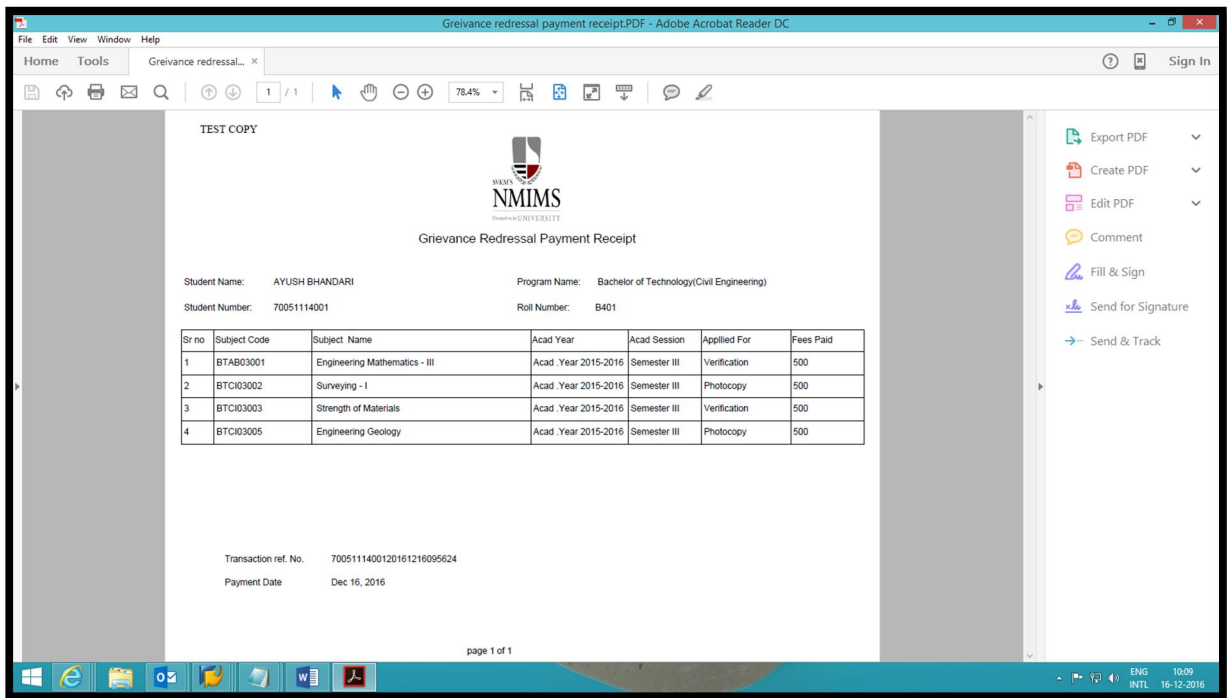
Greivance redressal payment receipt.PDF - Adobe Acrobat Reader DC

File Edit View Window Help

Home Tools Greivance redressal... ×

? Sign In

1 / 1 78.4%

TEST COPY

SVKM'S NMIMS Deemed to be UNIVERSITY

Grievance Redressal Payment Receipt

Student Name: AYUSH BHANDARI Program Name: Bachelor of Technology(Civil Engineering)

Student Number: 70051114001 Roll Number: B401

| Sr no | Subject Code | Subject Name | Acad Year | Acad Session | Appllied For | Fees Paid |
|---|---|---|---|---|---|---|
| 1 | BTAB03001 | Engineering Mathematics - III | Acad .Year 2015-2016 | Semester III | Verification | 500 |
| 2 | BTCI03002 | Surveying - I | Acad .Year 2015-2016 | Semester III | Photocopy | 500 |
| 3 | BTCI03003 | Strength of Materials | Acad .Year 2015-2016 | Semester III | Verification | 500 |
| 4 | BTCI03005 | Engineering Geology | Acad .Year 2015-2016 | Semester III | Photocopy | 500 |

Transaction ref. No. 700511140012016121609562​4

Payment Date Dec 16, 2016

page 1 of 1

Export PDF

Create PDF

Edit PDF

Comment

Fill & Sign

Send for Signature

Send & Track

ENG INTL 10:09 16-12-2016